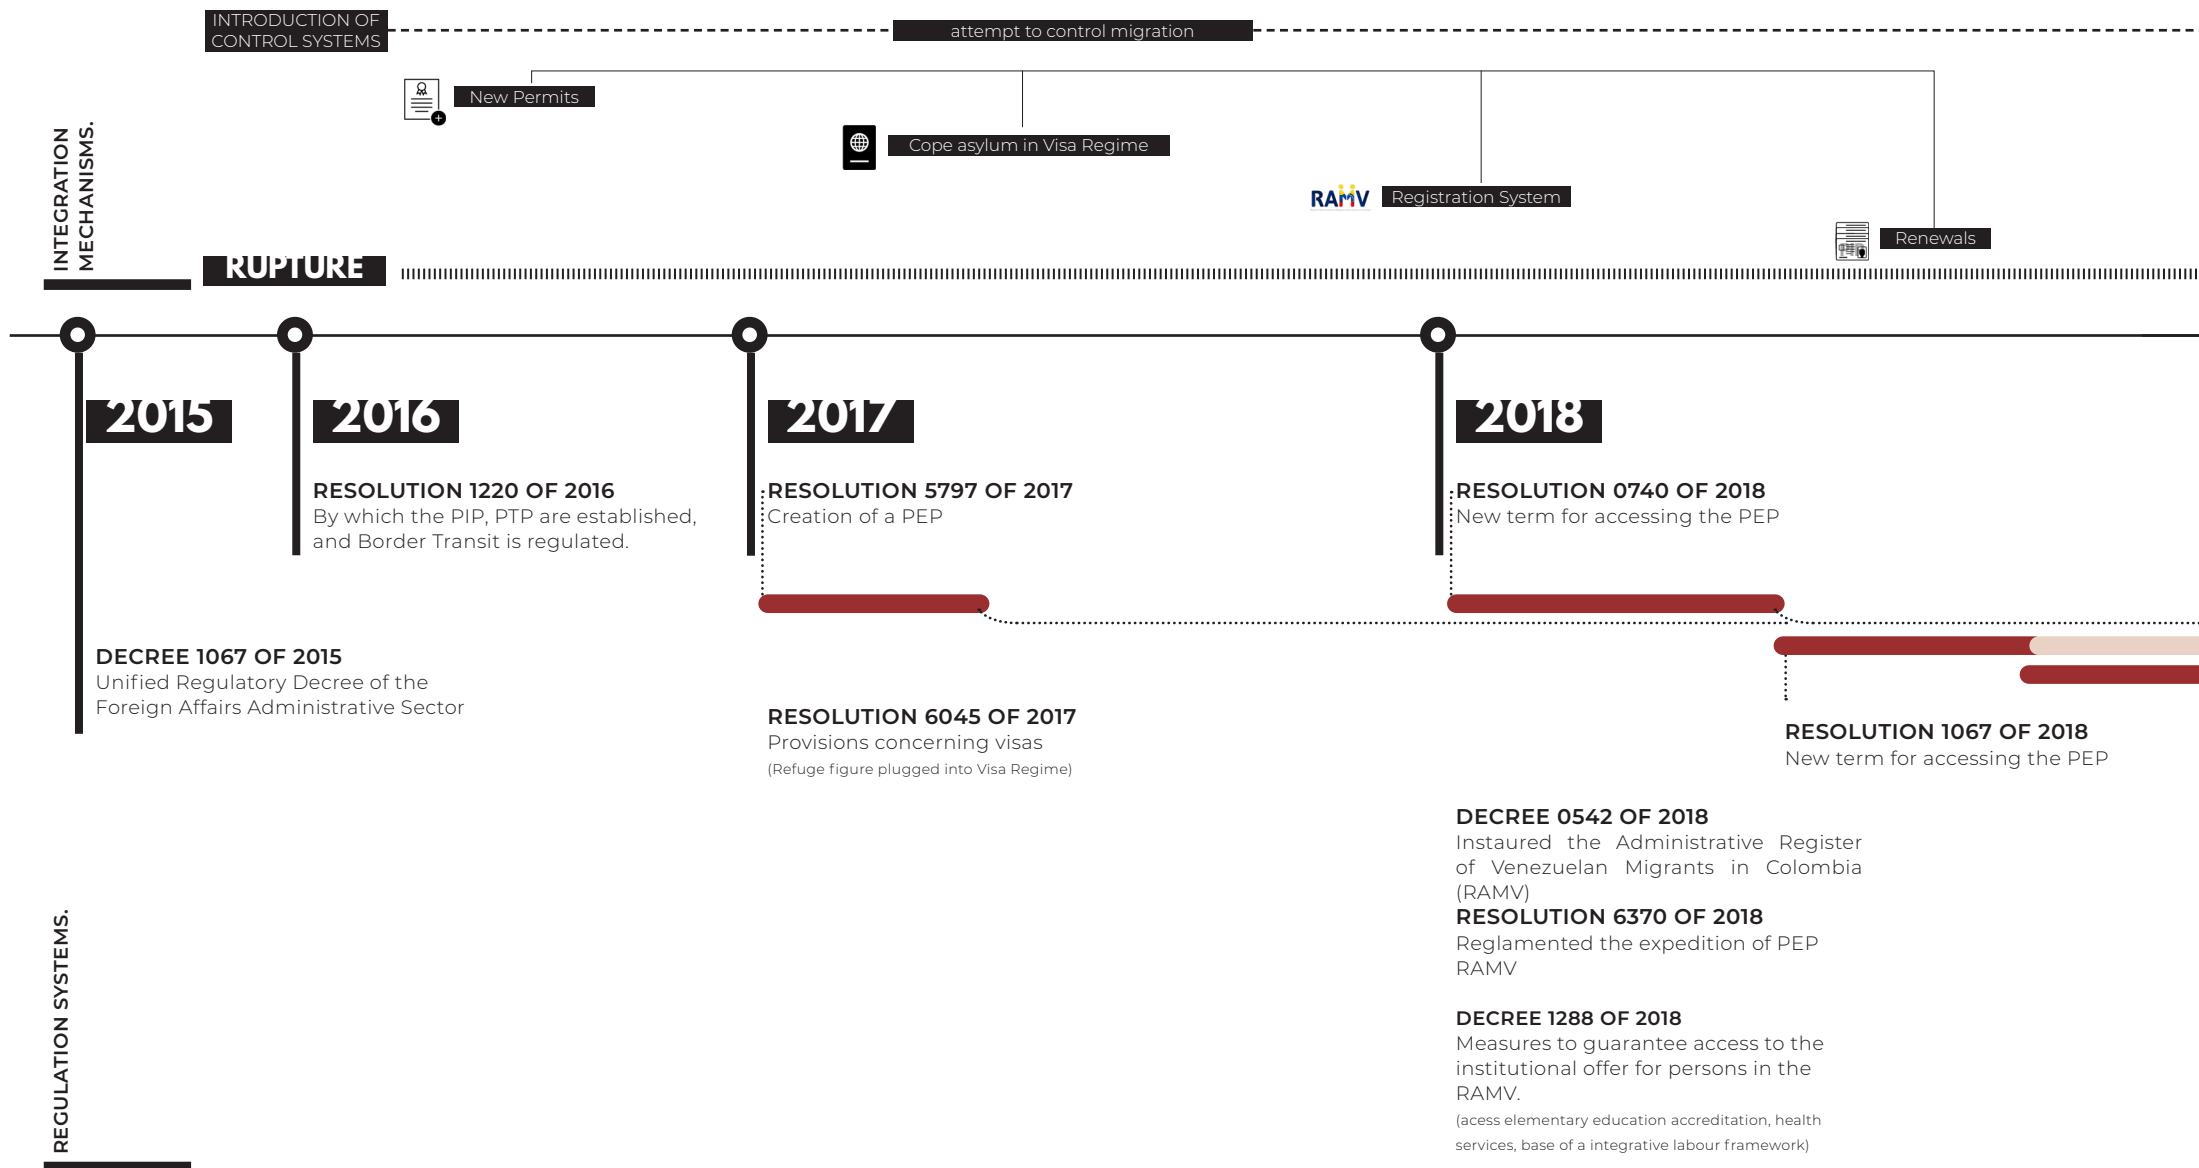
INTRODUCTION OF CONTROL SYSTEMS

attempt to control migration

INTEGRATION MECHANISMS.

New Permits

Cope asylum in Visa Regime

RAMV Registration System

Renewals

RUPTURE

2015

2016

2017

2018

RESOLUTION 1220 OF 2016
By which the PIP, PTP are established, and Border Transit is regulated.

RESOLUTION 5797 OF 2017
Creation of a PEP

RESOLUTION 0740 OF 2018
New term for accessing the PEP

DECREE 1067 OF 2015
Unified Regulatory Decree of the Foreign Affairs Administrative Sector

RESOLUTION 6045 OF 2017
Provisions concerning visas
(Refuge figure plugged into Visa Regime)

RESOLUTION 1067 OF 2018
New term for accessing the PEP

DECREE 0542 OF 2018
Instaured the Administrative Register of Venezuelan Migrants in Colombia (RAMV)
RESOLUTION 6370 OF 2018
Reglamented the expedition of PEP RAMV

DECREE 1288 OF 2018
Measures to guarantee access to the institutional offer for persons in the RAMV.
(acess elementary education accreditation, health services, base of a integrative labour framework)

REGULATION SYSTEMS.